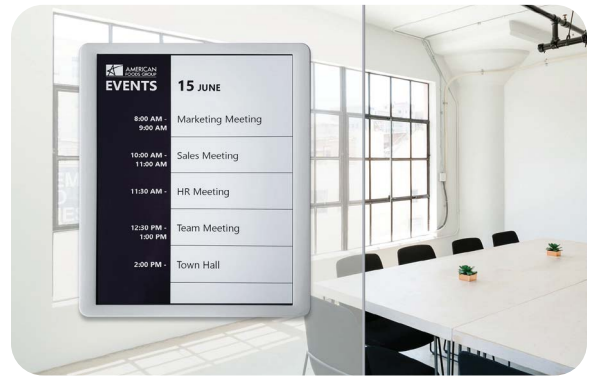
AMERICAN FOODS GROUP
EVENTS
15 JUNE

| | |
|---|---|
| 8:00 AM - 9:00 AM | Marketing Meeting |
| 10:00 AM - 11:00 AM | Sales Meeting |
| 11:30 AM - | HR Meeting |
| 12:30 PM - 1:00 PM | Team Meeting |
| 2:00 PM - | Town Hall |